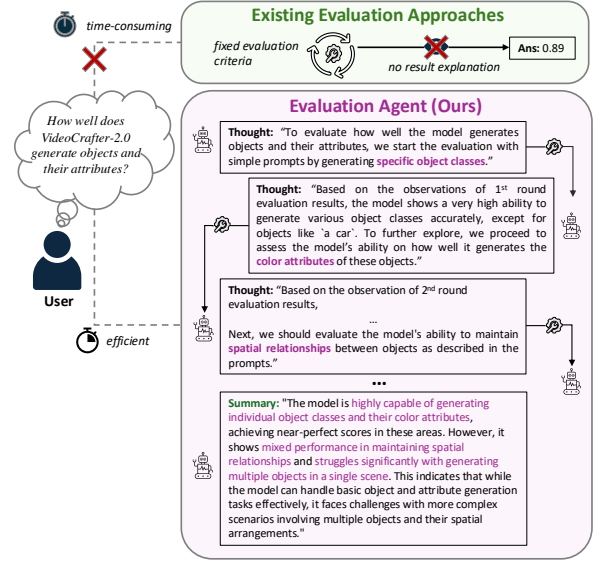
time-consuming

Existing Evaluation Approaches

fixed evaluation criteria

no result explanation

Ans: 0.89

How well does VideoCrafter-2.0 generate objects and their attributes?

User

efficient

Evaluation Agent (Ours)

Thought: "To evaluate how well the model generates objects and their attributes, we start the evaluation with simple prompts by generating specific object classes."

Thought: "Based on the observations of 1$^{st}$ round evaluation results, the model shows a very high ability to generate various object classes accurately, except for objects like `a car`. To further explore, we proceed to assess the model's ability on how well it generates the color attributes of these objects."

Thought: "Based on the observation of 2$^{nd}$ round evaluation results,

...

Next, we should evaluate the model's ability to maintain spatial relationships between objects as described in the prompts."

•••

Summary: "The model is highly capable of generating individual object classes and their color attributes, achieving near-perfect scores in these areas. However, it shows mixed performance in maintaining spatial relationships and struggles significantly with generating multiple objects in a single scene. This indicates that while the model can handle basic object and attribute generation tasks effectively, it faces challenges with more complex scenarios involving multiple objects and their spatial arrangements."